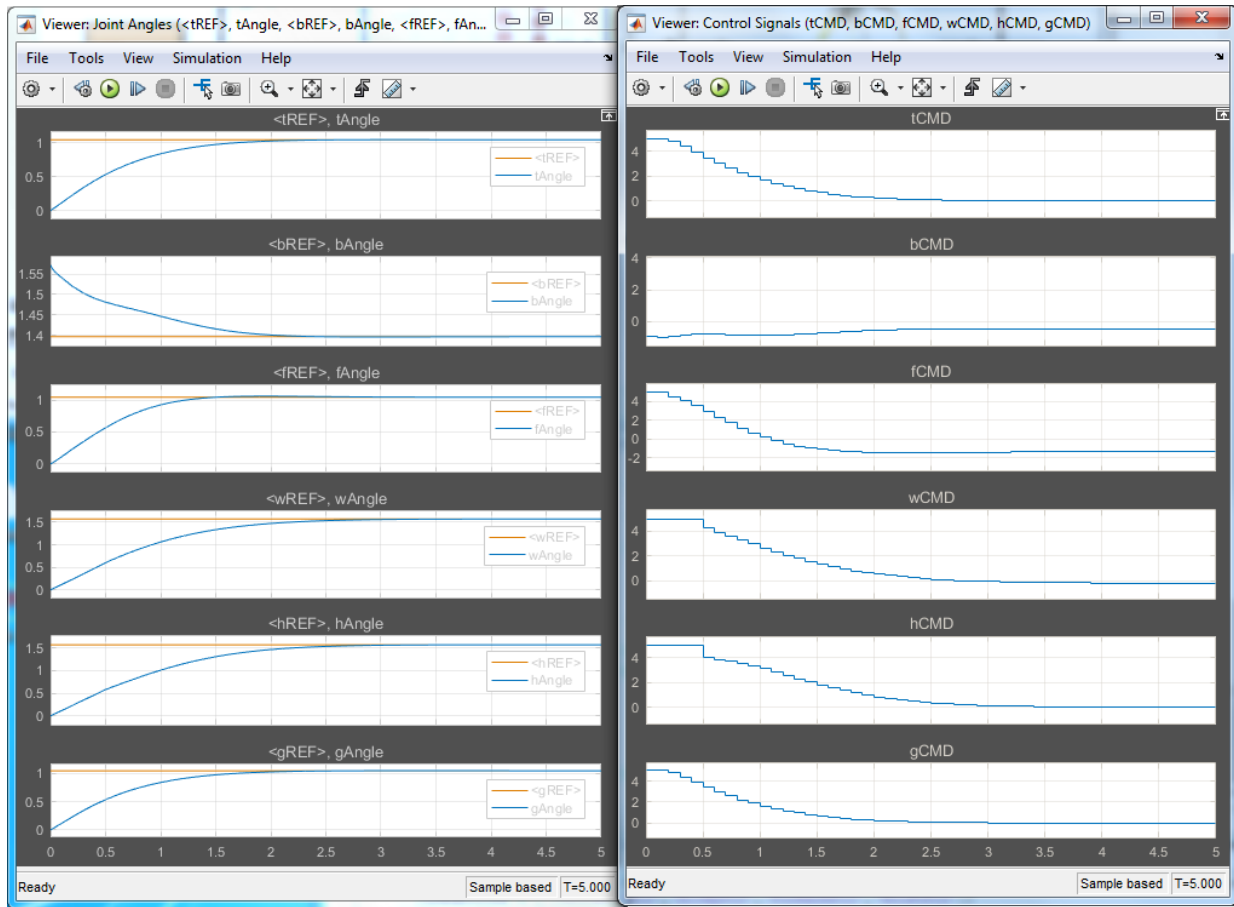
Viewer: Joint Angles (<tREF>, tAngle, <bREF>, bAngle, <fREF>, fAn...

File Tools View Simulation Help

<tREF>, tAngle
1
0.5
0
<tREF>
tAngle

<bREF>, bAngle
1.55
1.5
1.45
1.4
<bREF>
bAngle

<fREF>, fAngle
1
0.5
0
<fREF>
fAngle

<wREF>, wAngle
1.5
1
0.5
0
<wREF>
wAngle

<hREF>, hAngle
1.5
1
0.5
0
<hREF>
hAngle

<gREF>, gAngle
1
0.5
0
<gREF>
gAngle

0 0.5 1 1.5 2 2.5 3 3.5 4 4.5 5

Ready Sample based T=5.000

Viewer: Control Signals (tCMD, bCMD, fCMD, wCMD, hCMD, gCMD)

File Tools View Simulation Help

tCMD
4
2
0

bCMD
4
2
0

fCMD
4
2
0
-2

wCMD
4
2
0

hCMD
4
2
0

gCMD
4
2
0

0 0.5 1 1.5 2 2.5 3 3.5 4 4.5 5

Ready Sample based T=5.000